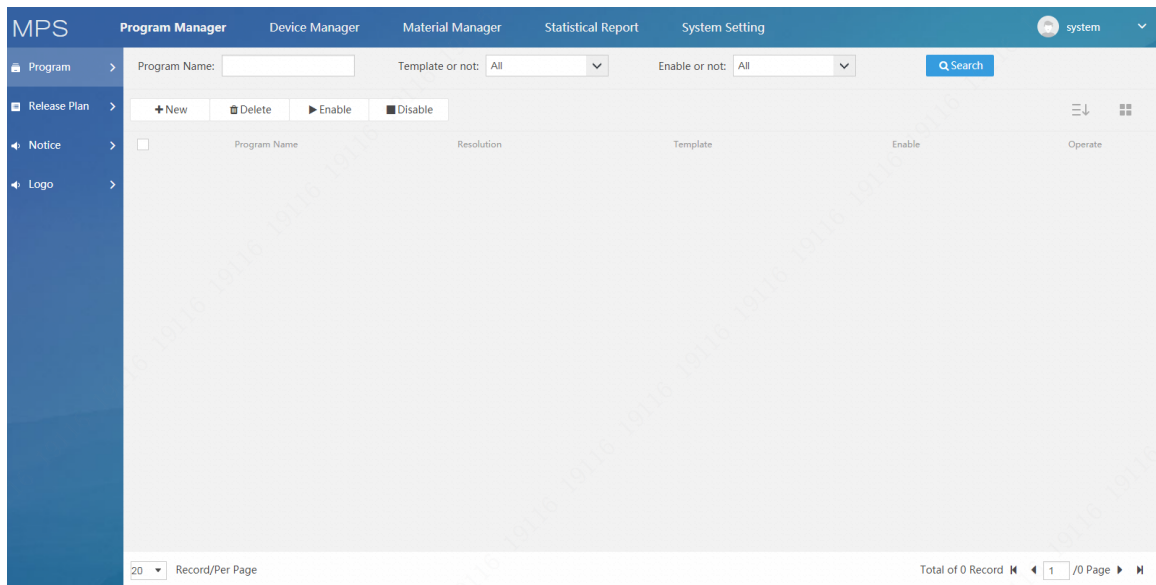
MPS Program Manager Device Manager Material Manager Statistical Report System Setting system

Program
Release Plan
Notice
Logo

Program Name: Template or not: All Enable or not: All Search

+New Delete Enable Disable

| | Program Name | Resolution | Template | Enable | Operate |
|---|---|---|---|---|---|

20 Record/Per Page

Total of 0 Record 1 /0 Page

19116 19116 19116 19116 19116 19116 19116 19116 19116 19116 19116 19116